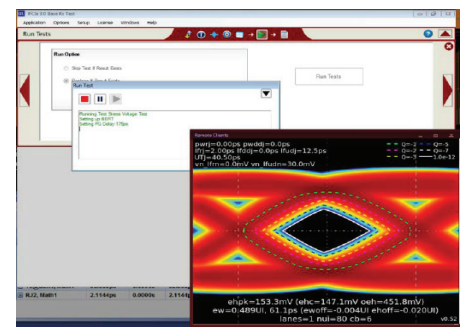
PCIe 3.0 Base Rx Test

Application Options Setup License Windows Help

Run Tests

Run Option

Skip Test If Result Exists

Run Tests

Run Test

Running Test Stress Voltage Test
Setting up BERT
Setting PG Delay 179ps

Remote Charts

pwrj=0.00ps pwddj=0.0ps
Pj=2.00ps Ifdd=0.0ps Ifudj=12.5ps
UTj=40.50ps
vn_lfm=0.0mV vn_lfudn=30.0mV

Q=-2
Q=-3
Q=-4
Q=-5
Q=-6
1.0e-12

ehpk=153.3mV (ehc=147.1mV oeh=451.8mV)
ew=0.489UI, 61.1ps (ewoff=-0.004UI ehoff=-0.020UI)
lanes=1 nui=80 cb=6

v0.52

RJ2, Math1 2.1144ps 0.0000s 2.1144ps